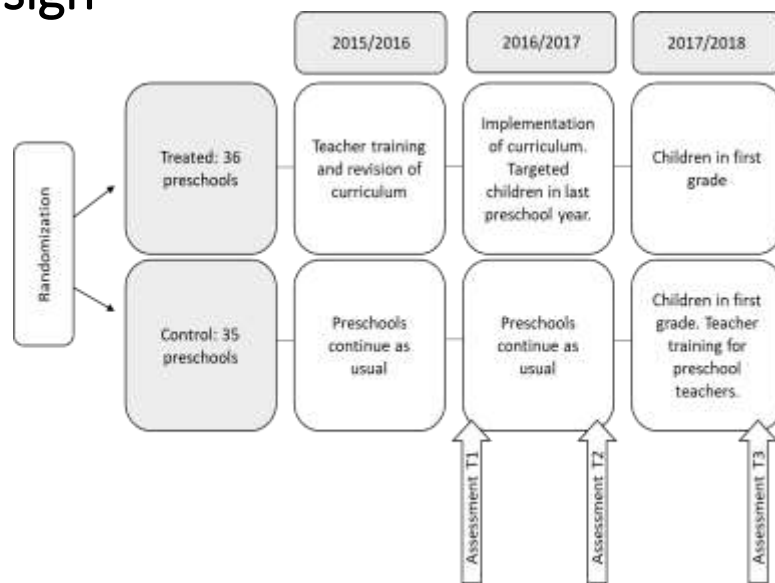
sign

2015/2016

2016/2017

2017/2018

Randomization

Treated: 36 preschools

Teacher training and revision of curriculum

Implementation of curriculum. Targeted children in last preschool year.

Children in first grade

Control: 35 preschools

Preschools continue as usual

Preschools continue as usual

Children in first grade. Teacher training for preschool teachers.

Assessment T1

Assessment T2

Assessment T3